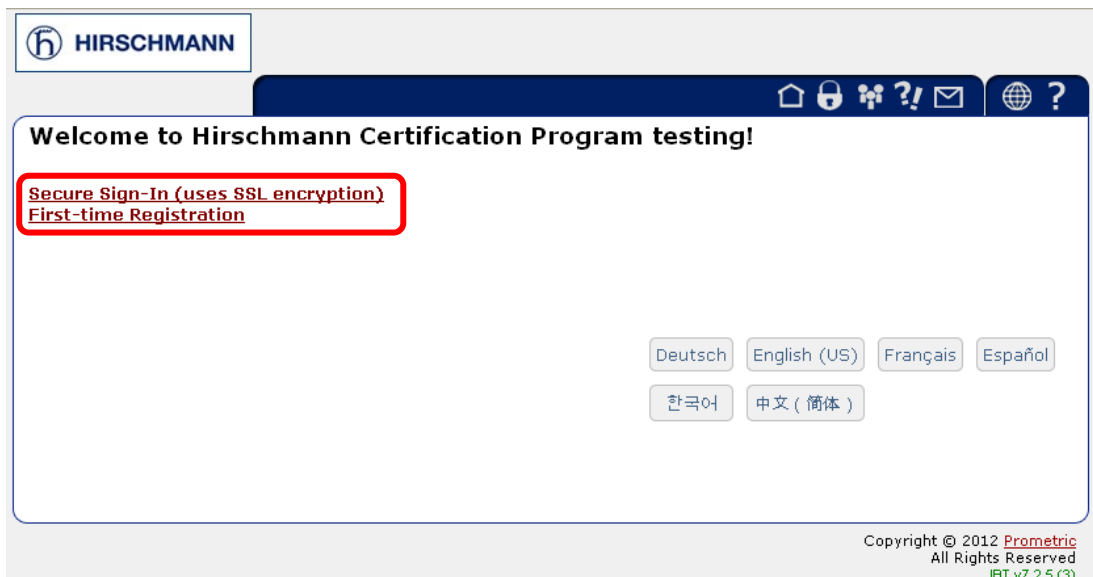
HIRSCHMANN

?! ?

Welcome to Hirschmann Certification Program testing!

Secure Sign-In (uses SSL encryption)
First-time Registration

Deutsch English (US) Français Español
한국어 中文 ( 简体 )

Copyright © 2012 Prometric
All Rights Reserved
IBT v7.2.5 (3)